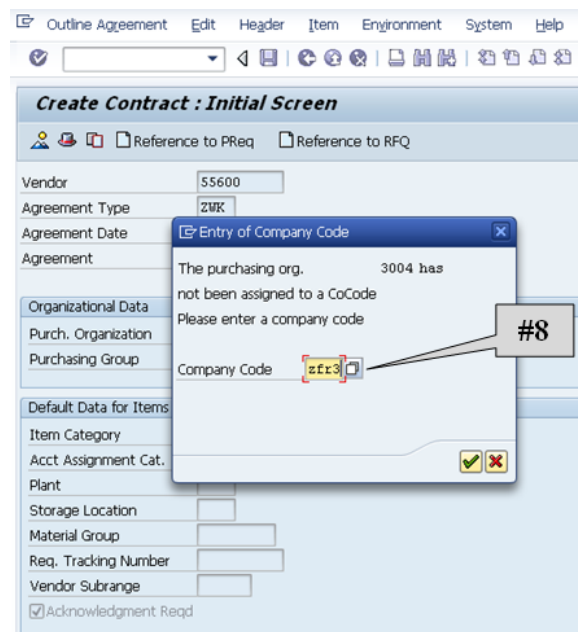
Outline Agreement Edit Header Item Environment System Help

Create Contract : Initial Screen

Reference to PReq Reference to RFQ

Vendor 55600
Agreement Type ZWK
Agreement Date
Agreement

Organizational Data
Purch. Organization
Purchasing Group

Default Data for Items
Item Category
Acct Assignment Cat.
Plant
Storage Location
Material Group
Req. Tracking Number
Vendor Subrange
Acknowledgment Reqd

Entry of Company Code

The purchasing org. 3004 has not been assigned to a CoCode
Please enter a company code

Company Code zfr3

#8